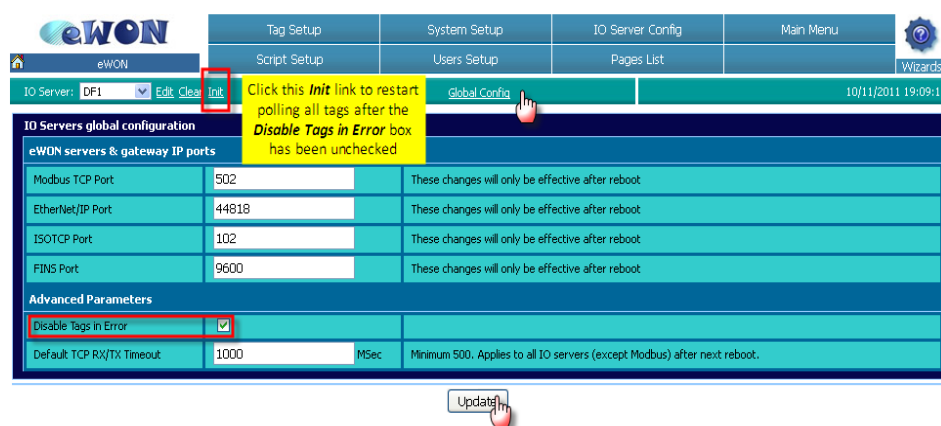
eWON

eWON

Tag Setup | System Setup | IO Server Config | Main Menu

Script Setup | Users Setup | Pages List

Wizards

IO Server: DF1 Edit Clear Init

Click this **Init** link to restart polling all tags after the ***Disable Tags in Error*** box has been unchecked

Global Config

10/11/2011 19:09:1

IO Servers global configuration

eWON servers & gateway IP ports

| | | |
|---|---|---|
| Modbus TCP Port | 502 | These changes will only be effective after reboot |
| EtherNet/IP Port | 44818 | These changes will only be effective after reboot |
| ISOTCP Port | 102 | These changes will only be effective after reboot |
| FINS Port | 9600 | These changes will only be effective after reboot |

Advanced Parameters

| | | |
|---|---|---|
| Disable Tags in Error | | |
| Default TCP RX/TX Timeout | 1000 MSec | Minimum 500. Applies to all IO servers (except Modbus) after next reboot. |

Update